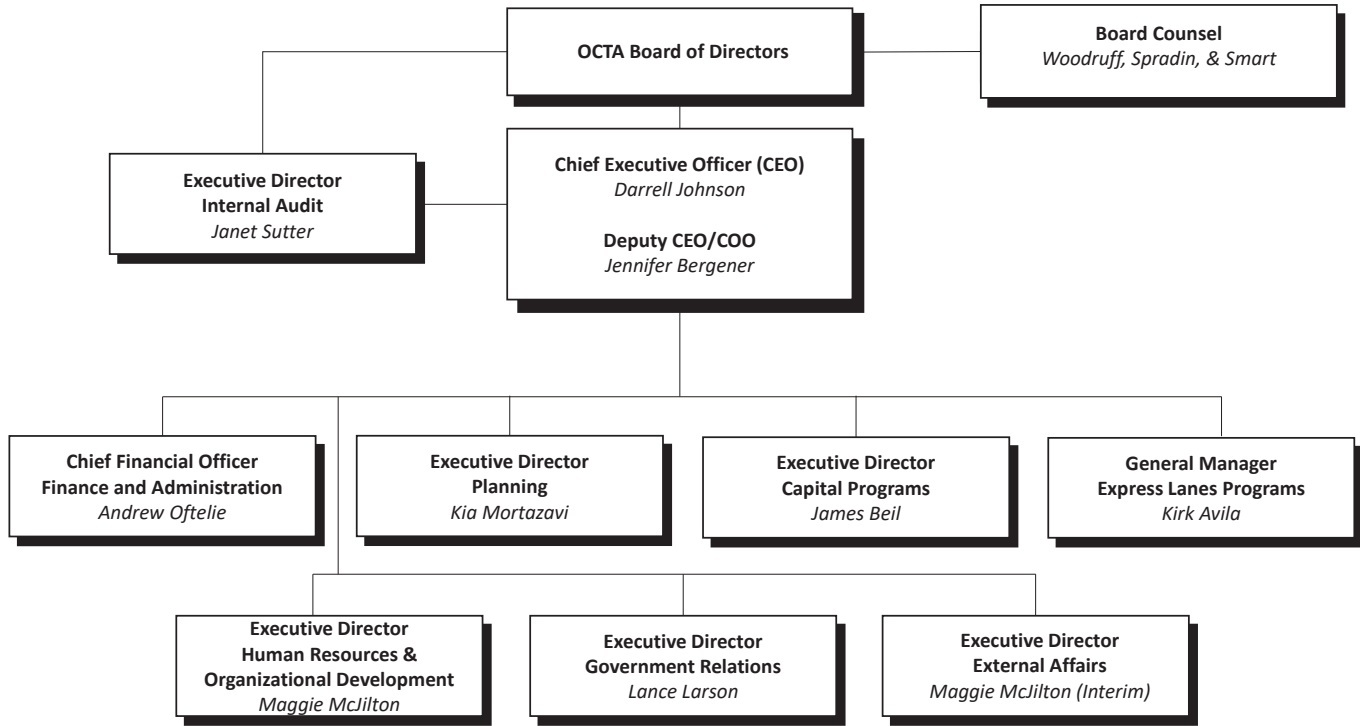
OCTA Board of Directors

Board Counsel
*Woodruff, Spradin, & Smart*

Executive Director
Internal Audit
*Janet Sutter*

Chief Executive Officer (CEO)
*Darrell Johnson*

Deputy CEO/COO
*Jennifer Bergener*

Chief Financial Officer
Finance and Administration
*Andrew Oftelie*

Executive Director
Planning
*Kia Mortazavi*

Executive Director
Capital Programs
*James Beil*

General Manager
Express Lanes Programs
*Kirk Avila*

Executive Director
Human Resources & Organizational Development
*Maggie McJilton*

Executive Director
Government Relations
*Lance Larson*

Executive Director
External Affairs
*Maggie McJilton (Interim)*